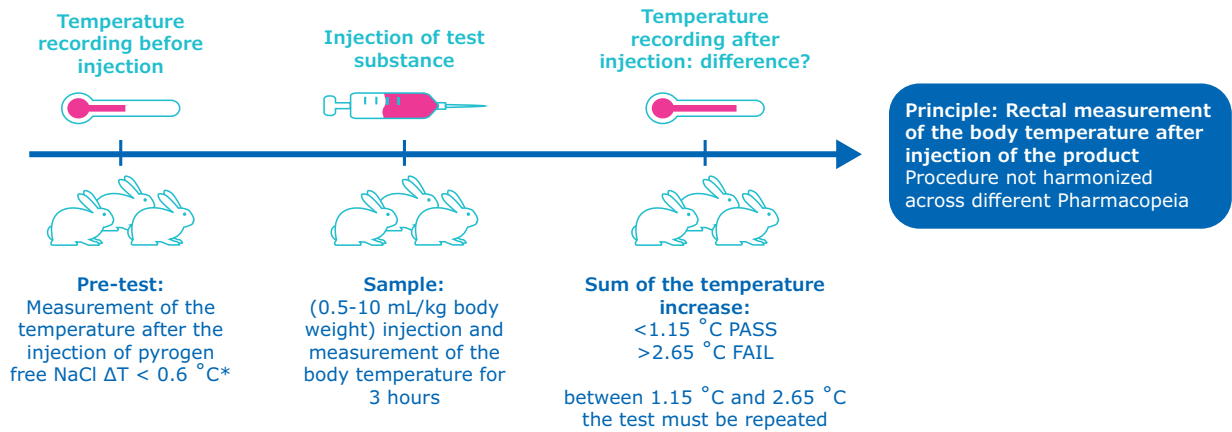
Temperature recording before injection

Injection of test substance

Temperature recording after injection: difference?

Principle: Rectal measurement of the body temperature after injection of the product
Procedure not harmonized across different Pharmacopeia

Pre-test:
Measurement of the temperature after the injection of pyrogen free NaCl ΔT < 0.6 °C*

Sample:
(0.5-10 mL/kg body weight) injection and measurement of the body temperature for 3 hours

Sum of the temperature increase:
<1.15 °C PASS
>2.65 °C FAIL

between 1.15 °C and 2.65 °C the test must be repeated